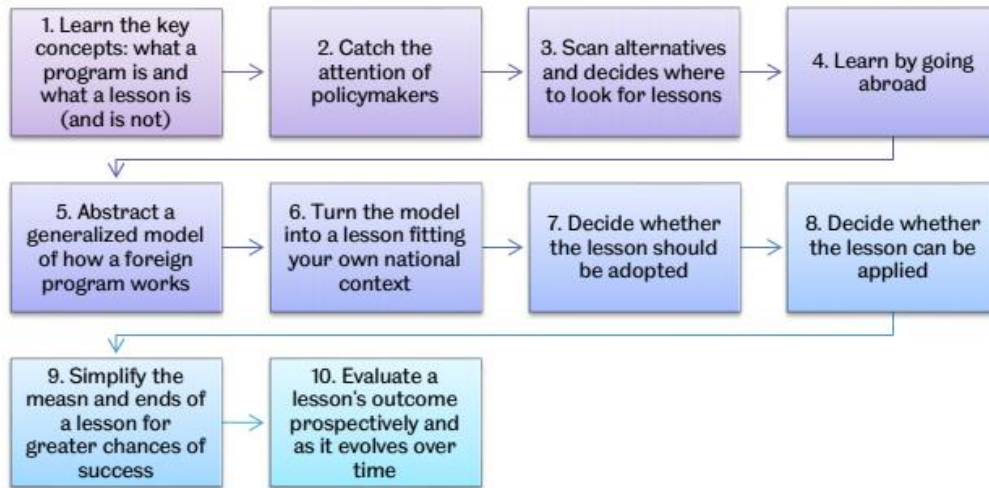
1. Learn the key concepts: what a program is and what a lesson is (and is not)

2. Catch the attention of policymakers

3. Scan alternatives and decides where to look for lessons

4. Learn by going abroad

5. Abstract a generalized model of how a foreign program works

6. Turn the model into a lesson fitting your own national context

7. Decide whether the lesson should be adopted

8. Decide whether the lesson can be applied

9. Simplify the measn and ends of a lesson for greater chances of success

10. Evaluate a lesson's outcome prospectively and as it evolves over time